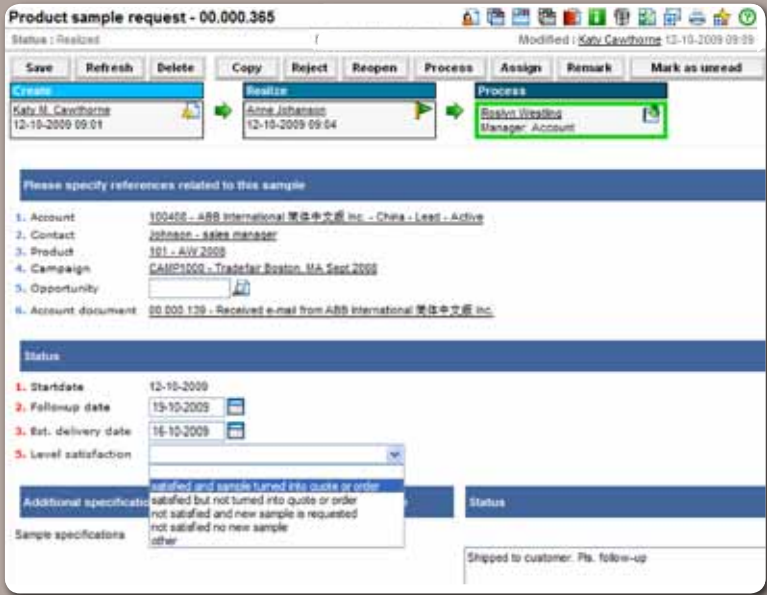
Product sample request - 00.000.365

Status : Realized

Modified : Katy Cawthorne 12-10-2009 09:09

Save | Refresh | Delete | Copy | Reject | Reopen | Process | Assign | Remark | Mark as unread

Create
Katy M. Cawthorne
12-10-2009 09:01

Realize
Anne Johanson
12-10-2009 09:04

Process
Roslyn Westling
Manager: Account

Please specify references related to this sample

1. Account 100400 - ABB International 繁体中文版 Inc. - China - Lead - Active
2. Contact Johnson - sales manager
3. Product 101 - AW 2008
4. Campaign CAMP1000 - Tradefair Boston, MA Sept 2008
5. Opportunity
6. Account document 00.000.139 - Received e-mail from ABB International 繁体中文版 Inc.

Status

1. Startdate 12-10-2009
2. Followup date 19-10-2009
3. Est. delivery date 16-10-2009
5. Level satisfaction

satisfied and sample turned into quote or order
satisfied but not turned into quote or order
not satisfied and new sample is requested
not satisfied no new sample
other

Additional specificatio

Sample specifications

Status

Shipped to customer. Pls. follow-up